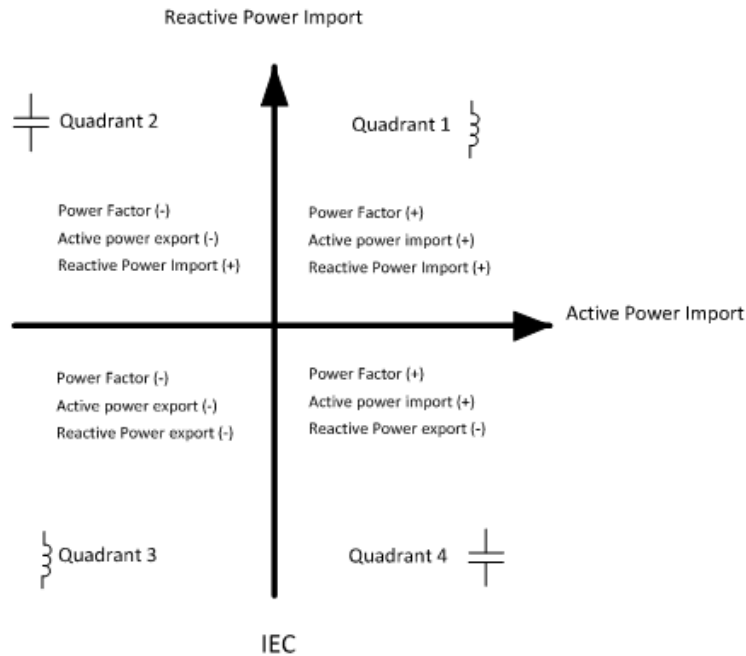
Reactive Power Import

Quadrant 2

Quadrant 1

Power Factor (-)
Active power export (-)
Reactive Power Import (+)

Power Factor (+)
Active power import (+)
Reactive Power Import (+)

Active Power Import

Power Factor (-)
Active power export (-)
Reactive Power export (-)

Power Factor (+)
Active power import (+)
Reactive Power export (-)

Quadrant 3

Quadrant 4

IEC